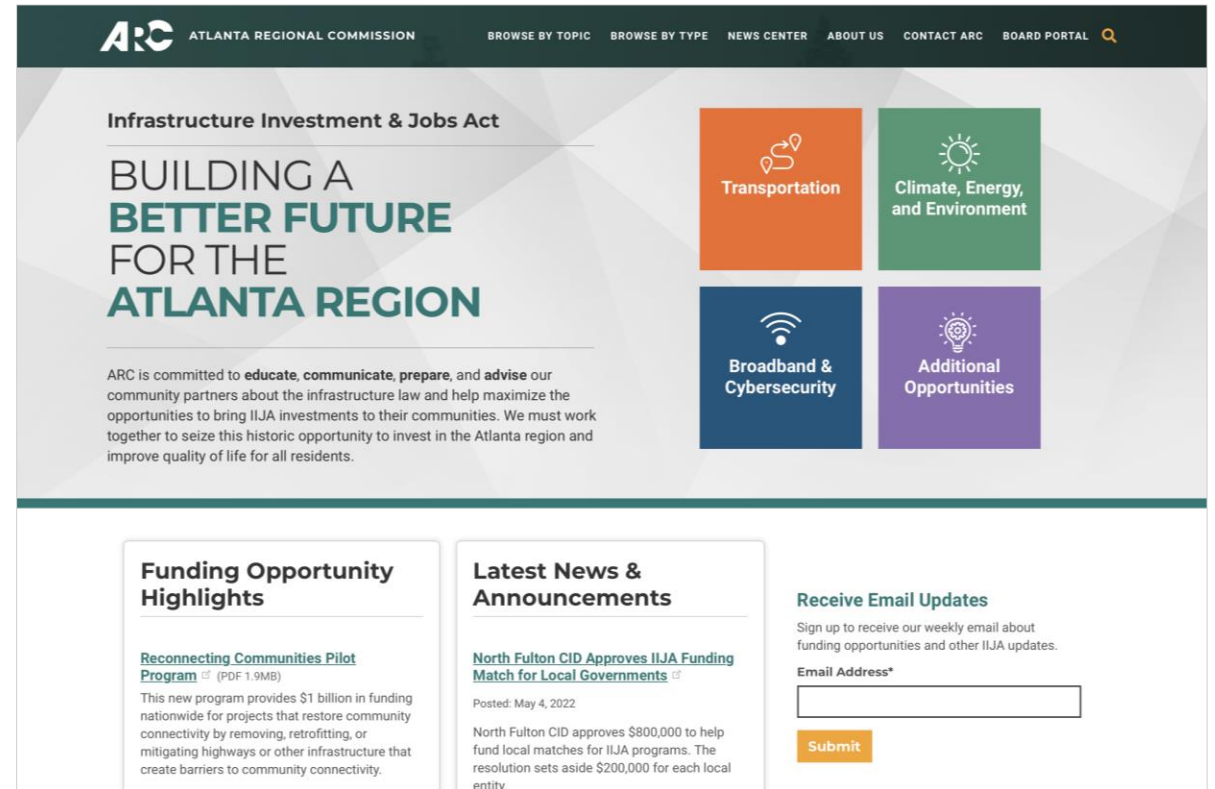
ARC ATLANTA REGIONAL COMMISSION

BROWSE BY TOPIC BROWSE BY TYPE NEWS CENTER ABOUT US CONTACT ARC BOARD PORTAL

Infrastructure Investment & Jobs Act

BUILDING A BETTER FUTURE FOR THE ATLANTA REGION

ARC is committed to **educate**, **communicate**, **prepare**, and **advise** our community partners about the infrastructure law and help maximize the opportunities to bring IIJA investments to their communities. We must work together to seize this historic opportunity to invest in the Atlanta region and improve quality of life for all residents.

Transportation

Climate, Energy, and Environment

Broadband & Cybersecurity

Additional Opportunities

Funding Opportunity Highlights

Reconnecting Communities Pilot Program (PDF 1.9MB)

This new program provides $1 billion in funding nationwide for projects that restore community connectivity by removing, retrofitting, or mitigating highways or other infrastructure that create barriers to community connectivity.

Latest News & Announcements

North Fulton CID Approves IIJA Funding Match for Local Governments

Posted: May 4, 2022

North Fulton CID approves $800,000 to help fund local matches for IIJA programs. The resolution sets aside $200,000 for each local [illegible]

Receive Email Updates

Sign up to receive our weekly email about funding opportunities and other IIJA updates.

Email Address*

Submit